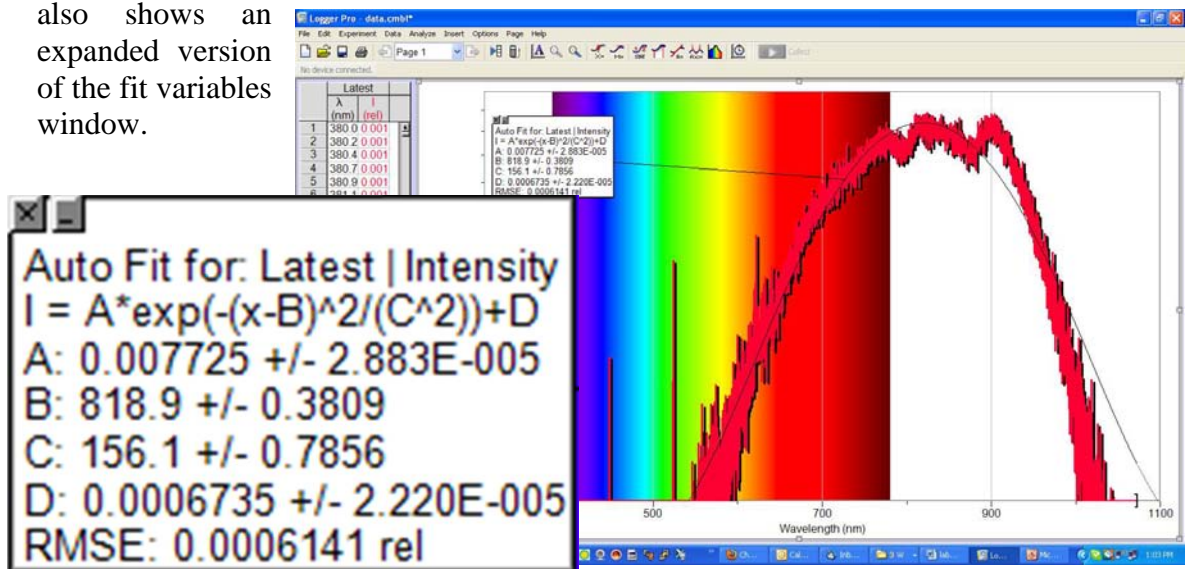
also shows an expanded version of the fit variables window.

Logger Pro - data.cmbl*

File Edit Experiment Data Analyze Insert Options Page Help

Page 1

No device connected.

| | Latest | |
|---|---|---|
| | λ (nm) | I (rel) |
| 1 | 380.0 | 0.001 |
| 2 | 380.2 | 0.001 |
| 3 | 380.4 | 0.001 |
| 4 | 380.7 | 0.001 |
| 5 | 380.9 | 0.001 |

Auto Fit for: Latest | Intensity
I = A*exp(-(x-B)^2/(C^2))+D
A: 0.007725 +/- 2.883E-005
B: 818.9 +/- 0.3809
C: 156.1 +/- 0.7856
D: 0.0006735 +/- 2.220E-005
RMSE: 0.0006141 rel

500 700 900 1100
Wavelength (nm)

Auto Fit for: Latest | Intensity
I = A*exp(-(x-B)^2/(C^2))+D
A: 0.007725 +/- 2.883E-005
B: 818.9 +/- 0.3809
C: 156.1 +/- 0.7856
D: 0.0006735 +/- 2.220E-005
RMSE: 0.0006141 rel